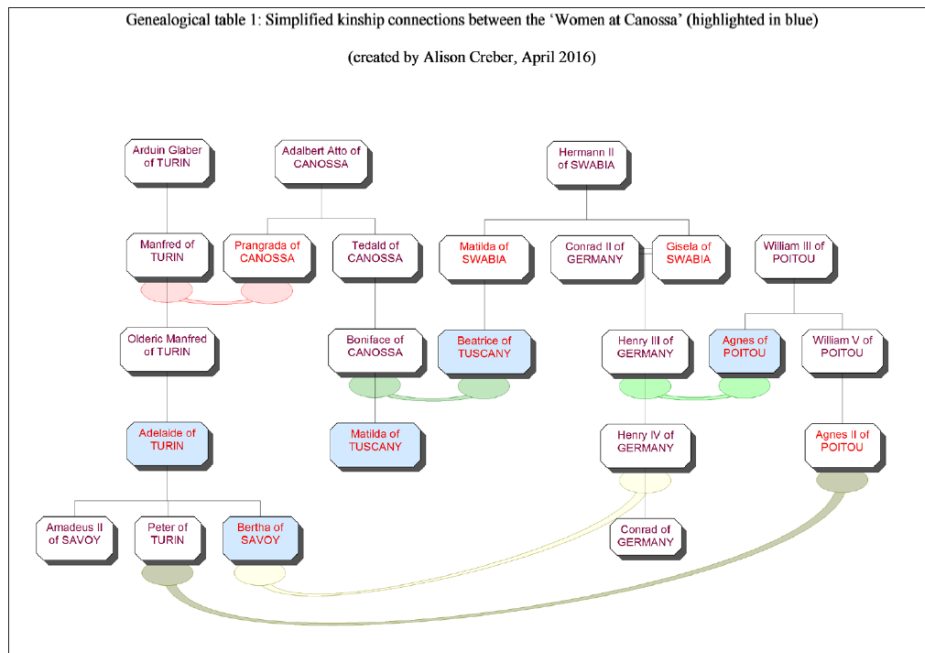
Genealogical table 1: Simplified kinship connections between the 'Women at Canossa' (highlighted in blue)

(created by Alison Creber, April 2016)

Arduin Glaber of TURIN

Adalbert Atto of CANOSSA

Hermann II of SWABIA

Manfred of TURIN

Prangrada of CANOSSA

Tedald of CANOSSA

Matilda of SWABIA

Conrad II of GERMANY

Gisela of SWABIA

William III of POITOU

Olderic Manfred of TURIN

Boniface of CANOSSA

Beatrice of TUSCANY

Henry III of GERMANY

Agnes of POITOU

William V of POITOU

Adelaide of TURIN

Matilda of TUSCANY

Henry IV of GERMANY

Agnes II of POITOU

Amadeus II of SAVOY

Peter of TURIN

Bertha of SAVOY

Conrad of GERMANY